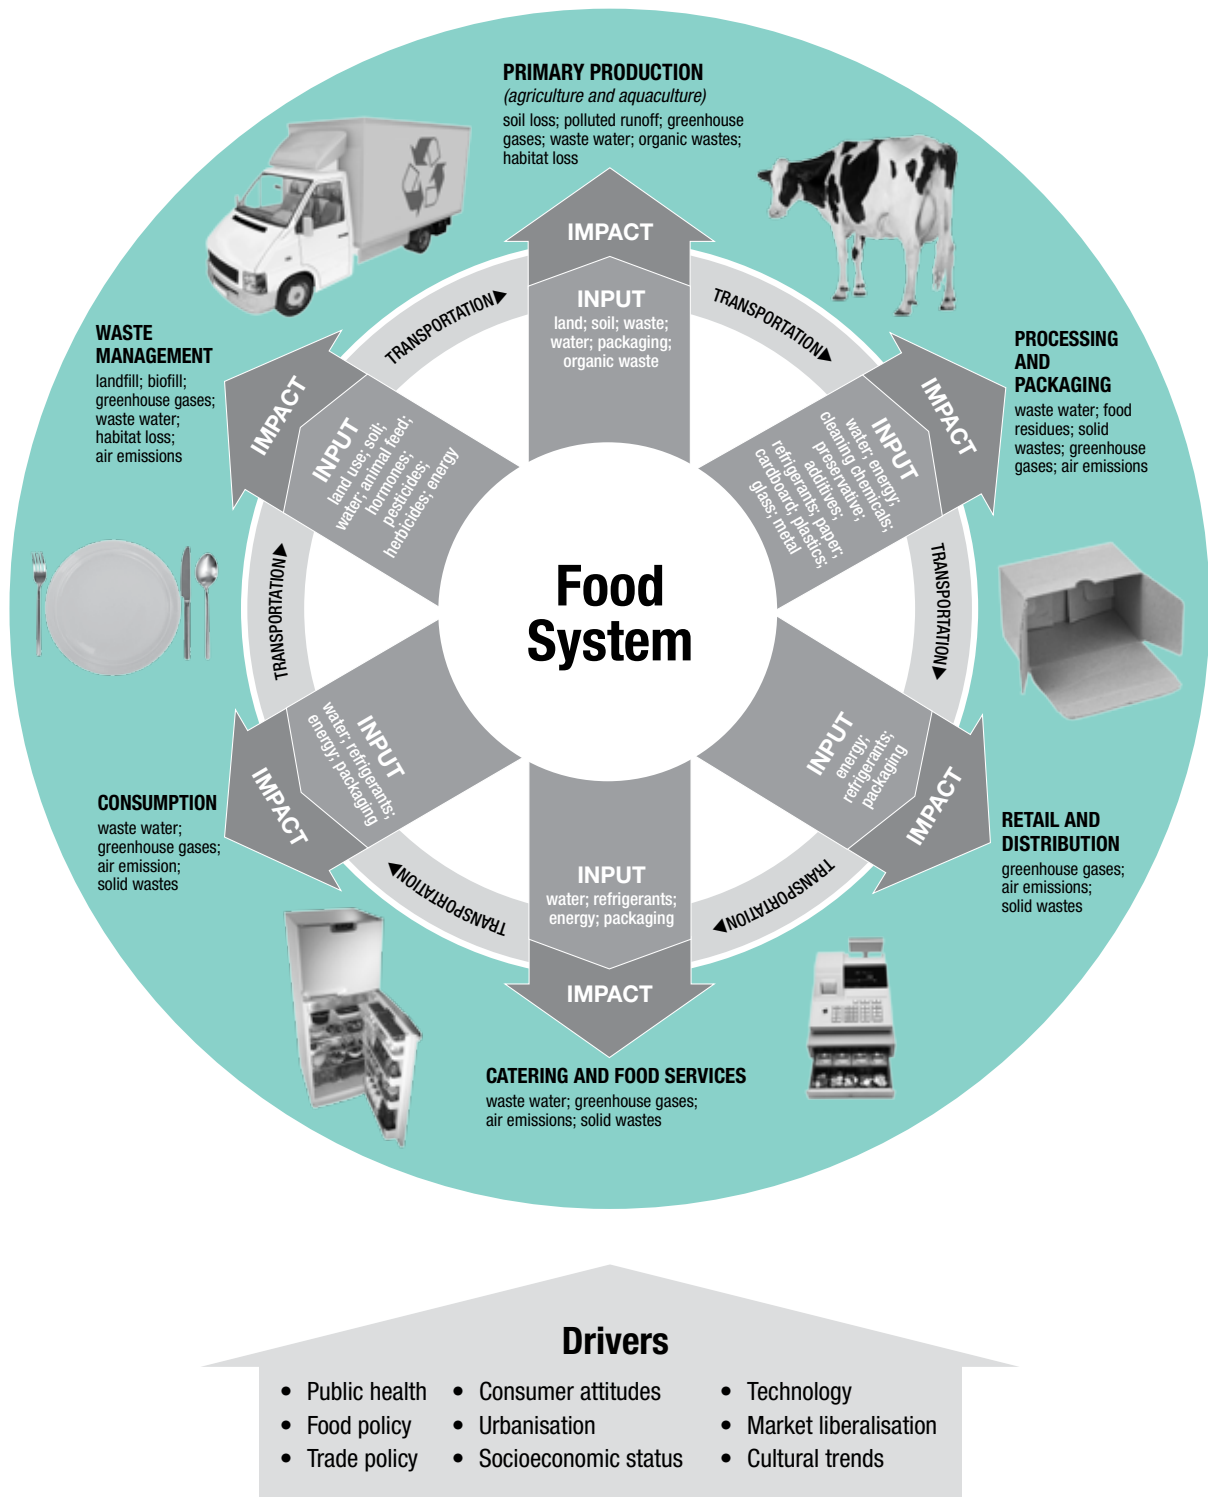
PRIMARY PRODUCTION
(agriculture and aquaculture)
soil loss; polluted runoff; greenhouse gases; waste water; organic wastes; habitat loss

IMPACT

INPUT
land; soil; waste; water; packaging; organic waste

TRANSPORTATION

PROCESSING AND PACKAGING
waste water; food residues; solid wastes; greenhouse gases; air emissions

IMPACT

INPUT
water; energy; cleaning chemicals; preservative; additives; refrigerants; paper; cardboard; plastics; glass; metal

TRANSPORTATION

RETAIL AND DISTRIBUTION
greenhouse gases; air emissions; solid wastes

IMPACT

INPUT
energy; refrigerants; packaging

TRANSPORTATION

INPUT
water; refrigerants; energy; packaging

IMPACT

CATERING AND FOOD SERVICES
waste water; greenhouse gases; air emissions; solid wastes

TRANSPORTATION

CONSUMPTION
waste water; greenhouse gases; air emission; solid wastes

IMPACT

INPUT
water; refrigerants; energy; packaging

TRANSPORTATION

WASTE MANAGEMENT
landfill; biofill; greenhouse gases; waste water; habitat loss; air emissions

IMPACT

INPUT
land use; soil; water; animal feed; hormones; pesticides; herbicides; energy

TRANSPORTATION

Food System

Drivers
• Public health
• Food policy
• Trade policy
• Consumer attitudes
• Urbanisation
• Socioeconomic status
• Technology
• Market liberalisation
• Cultural trends